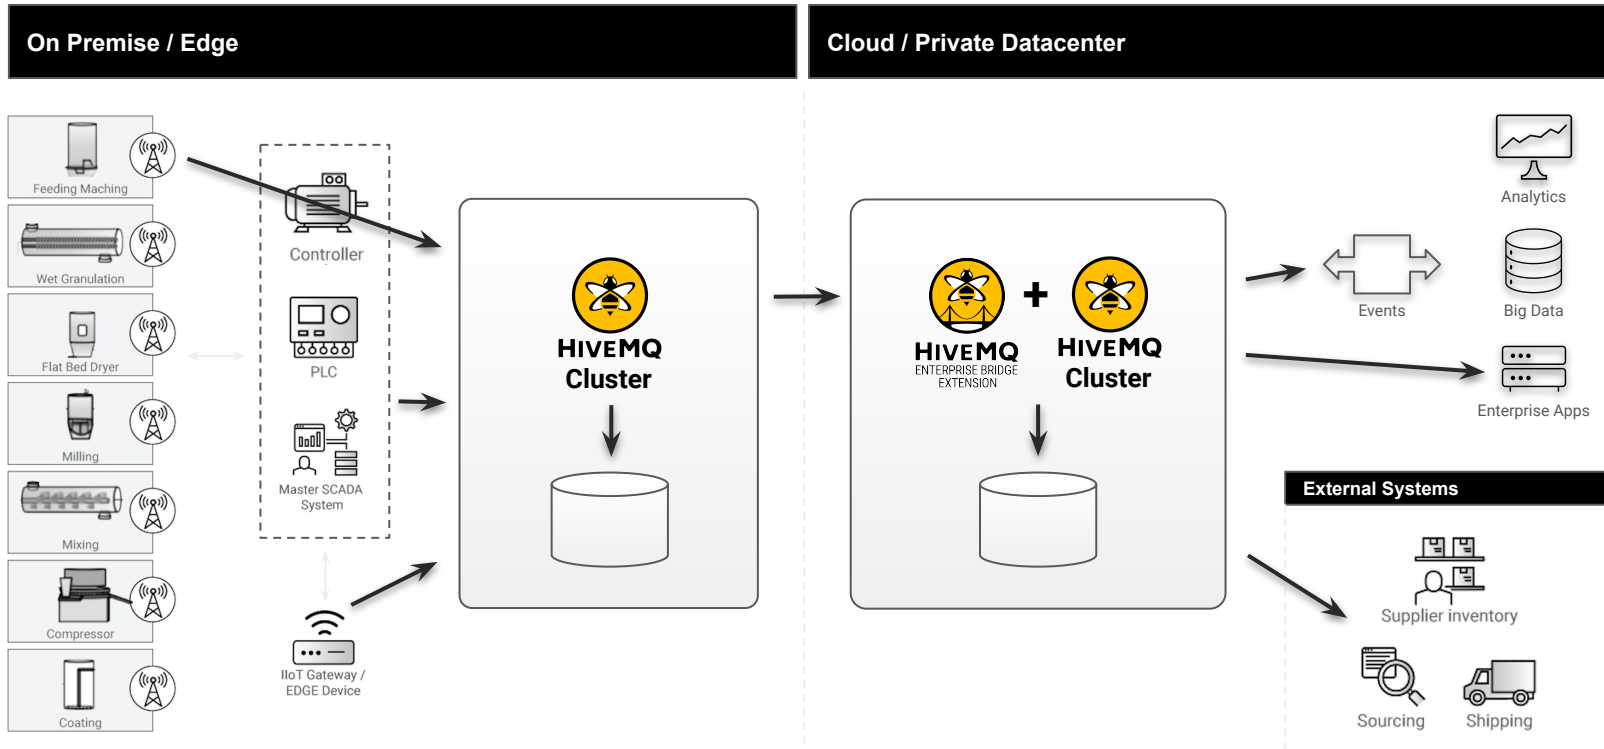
On Premise / Edge

Cloud / Private Datacenter

Feeding Maching

Wet Granulation

Flat Bed Dryer

Milling

Mixing

Compressor

Coating

Controller

PLC

Master SCADA System

IIoT Gateway / EDGE Device

HIVEMQ Cluster

HIVEMQ ENTERPRISE BRIDGE EXTENSION

+

HIVEMQ Cluster

Analytics

Events

Big Data

Enterprise Apps

External Systems

Supplier inventory

Sourcing

Shipping